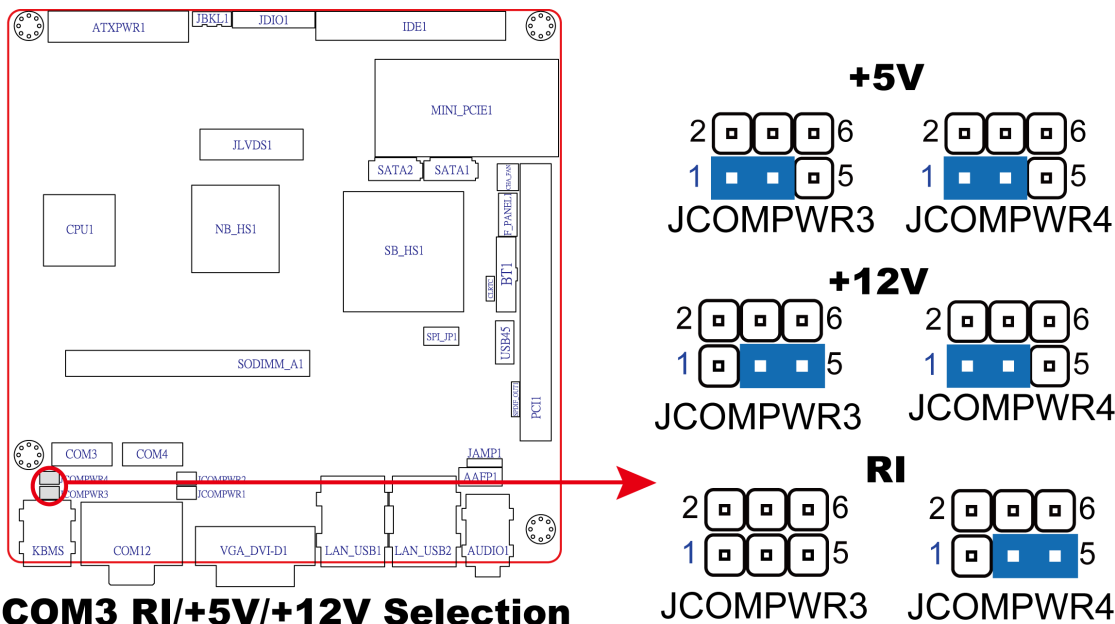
ATXPWR1
JBKL1
JDIO1
IDE1
MINI_PCIE1
JLVDS1
SATA2
SATA1
CHA_FAN
CPU1
NB_HS1
SB_HS1
F_PANEL1
BT1
CLRTC
SPI_JP1
USB45
SODIMM_A1
SPDIF_OUT1
PCI1
COM3
COM4
JAMP1
JCOMPWR4
JCOMPWR3
JCOMPWR2
JCOMPWR1
AAFP1
KBMS
COM12
VGA_DVI-D1
LAN_USB1
LAN_USB2
AUDIO1

COM3 RI/+5V/+12V Selection

+5V
2 6
1 5
JCOMPWR3
2 6
1 5
JCOMPWR4

+12V
2 6
1 5
JCOMPWR3
2 6
1 5
JCOMPWR4

RI
2 6
1 5
JCOMPWR3
2 6
1 5
JCOMPWR4